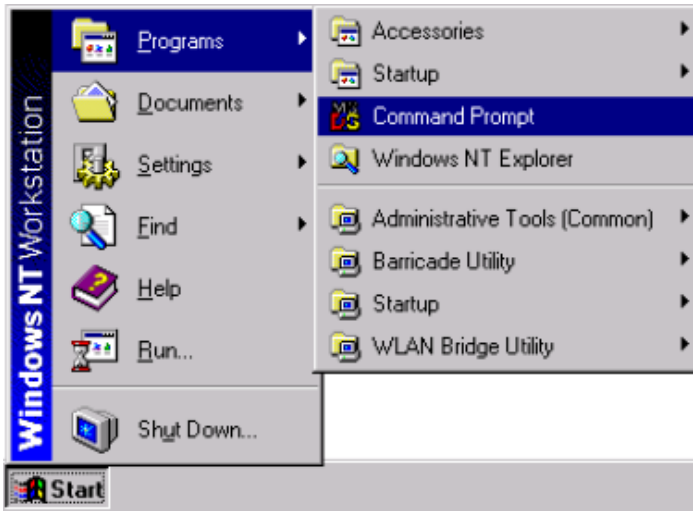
Windows NT Workstation

Programs
Documents
Settings
Find
Help
Run...
Shut Down...

Accessories
Startup
Command Prompt
Windows NT Explorer
Administrative Tools (Common)
Barricade Utility
Startup
WLAN Bridge Utility

Start